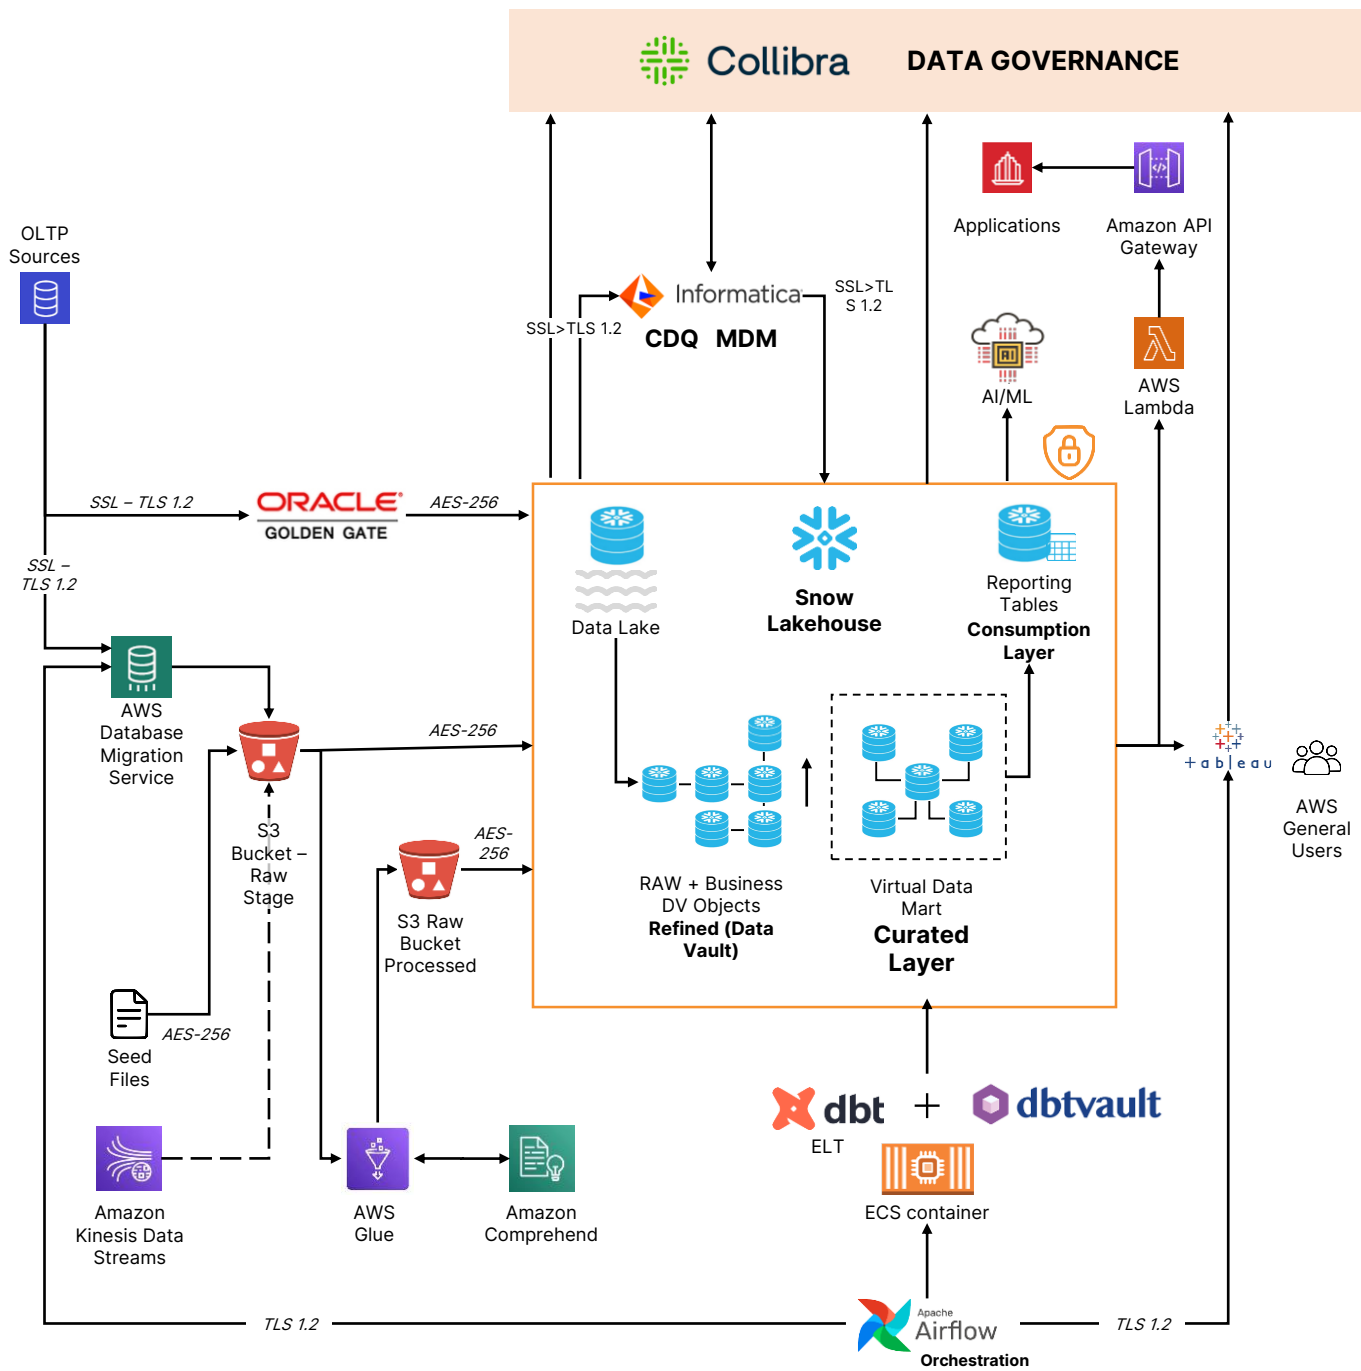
Collibra DATA GOVERNANCE

Applications

Amazon API Gateway

OLTP Sources

SSL>TLS 1.2

Informatica

CDQ MDM

SSL>TLS 1.2

AI/ML

AWS Lambda

SSL – TLS 1.2

ORACLE GOLDEN GATE

AES-256

SSL – TLS 1.2

Data Lake

Snow Lakehouse

Reporting Tables

Consumption Layer

AWS Database Migration Service

AES-256

S3 Bucket – Raw Stage

AES-256

S3 Raw Bucket Processed

RAW + Business DV Objects

Refined (Data Vault)

Virtual Data Mart

Curated Layer

+ a b | e a u

AWS General Users

Seed Files

AES-256

dbt

ELT

+

dbtvault

ECS container

Amazon Kinesis Data Streams

AWS Glue

Amazon Comprehend

TLS 1.2

Apache Airflow

Orchestration

TLS 1.2